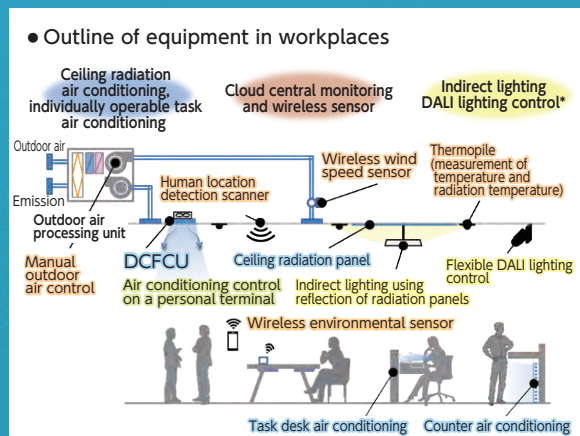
● Outline of equipment in workplaces

Ceiling radiation air conditioning, individually operable task air conditioning

Cloud central monitoring and wireless sensor

Indirect lighting DALI lighting control*

Outdoor air

Emission

Outdoor air processing unit

Manual outdoor air control

Human location detection scanner

Wireless wind speed sensor

Thermopile (measurement of temperature and radiation temperature)

DCFCU

Ceiling radiation panel

Flexible DALI lighting control

Air conditioning control on a personal terminal

Indirect lighting using reflection of radiation panels

Wireless environmental sensor

Task desk air conditioning

Counter air conditioning